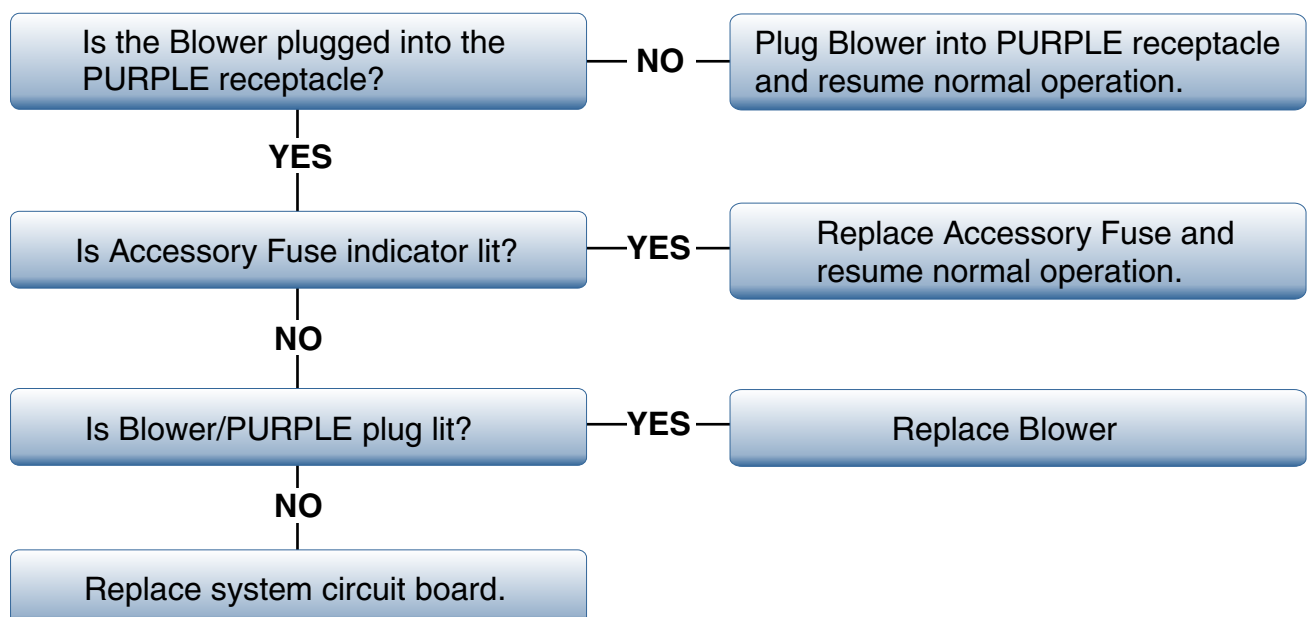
Is the Blower plugged into the PURPLE receptacle?

NO

Plug Blower into PURPLE receptacle and resume normal operation.

YES

Is Accessory Fuse indicator lit?

YES

Replace Accessory Fuse and resume normal operation.

NO

Is Blower/PURPLE plug lit?

YES

Replace Blower

NO

Replace system circuit board.